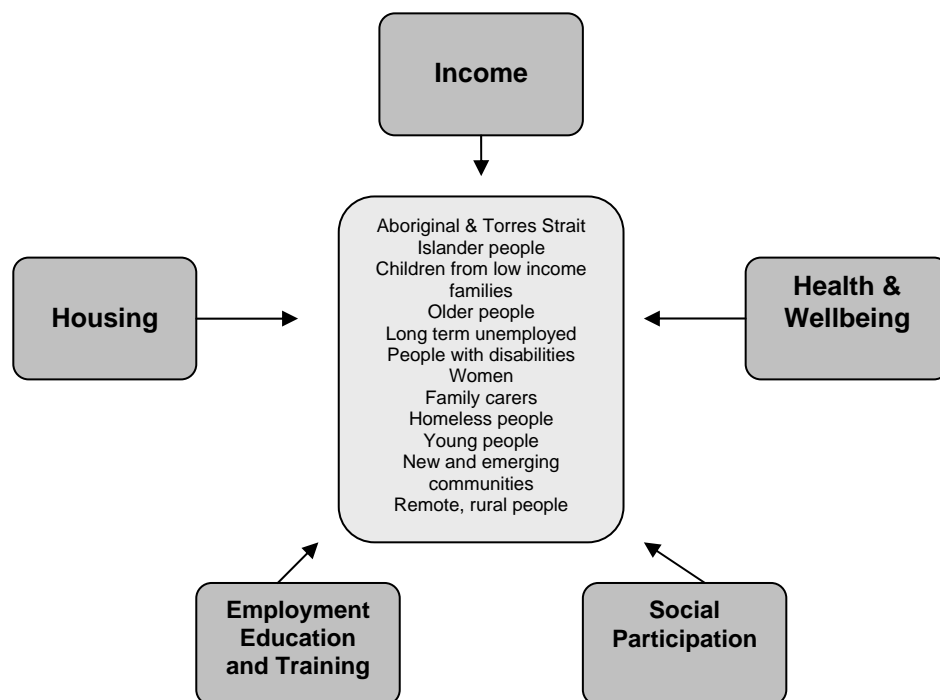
Income

Housing

Aboriginal & Torres Strait Islander people
Children from low income families
Older people
Long term unemployed
People with disabilities
Women
Family carers
Homeless people
Young people
New and emerging communities
Remote, rural people

Health & Wellbeing

Employment Education and Training

Social Participation